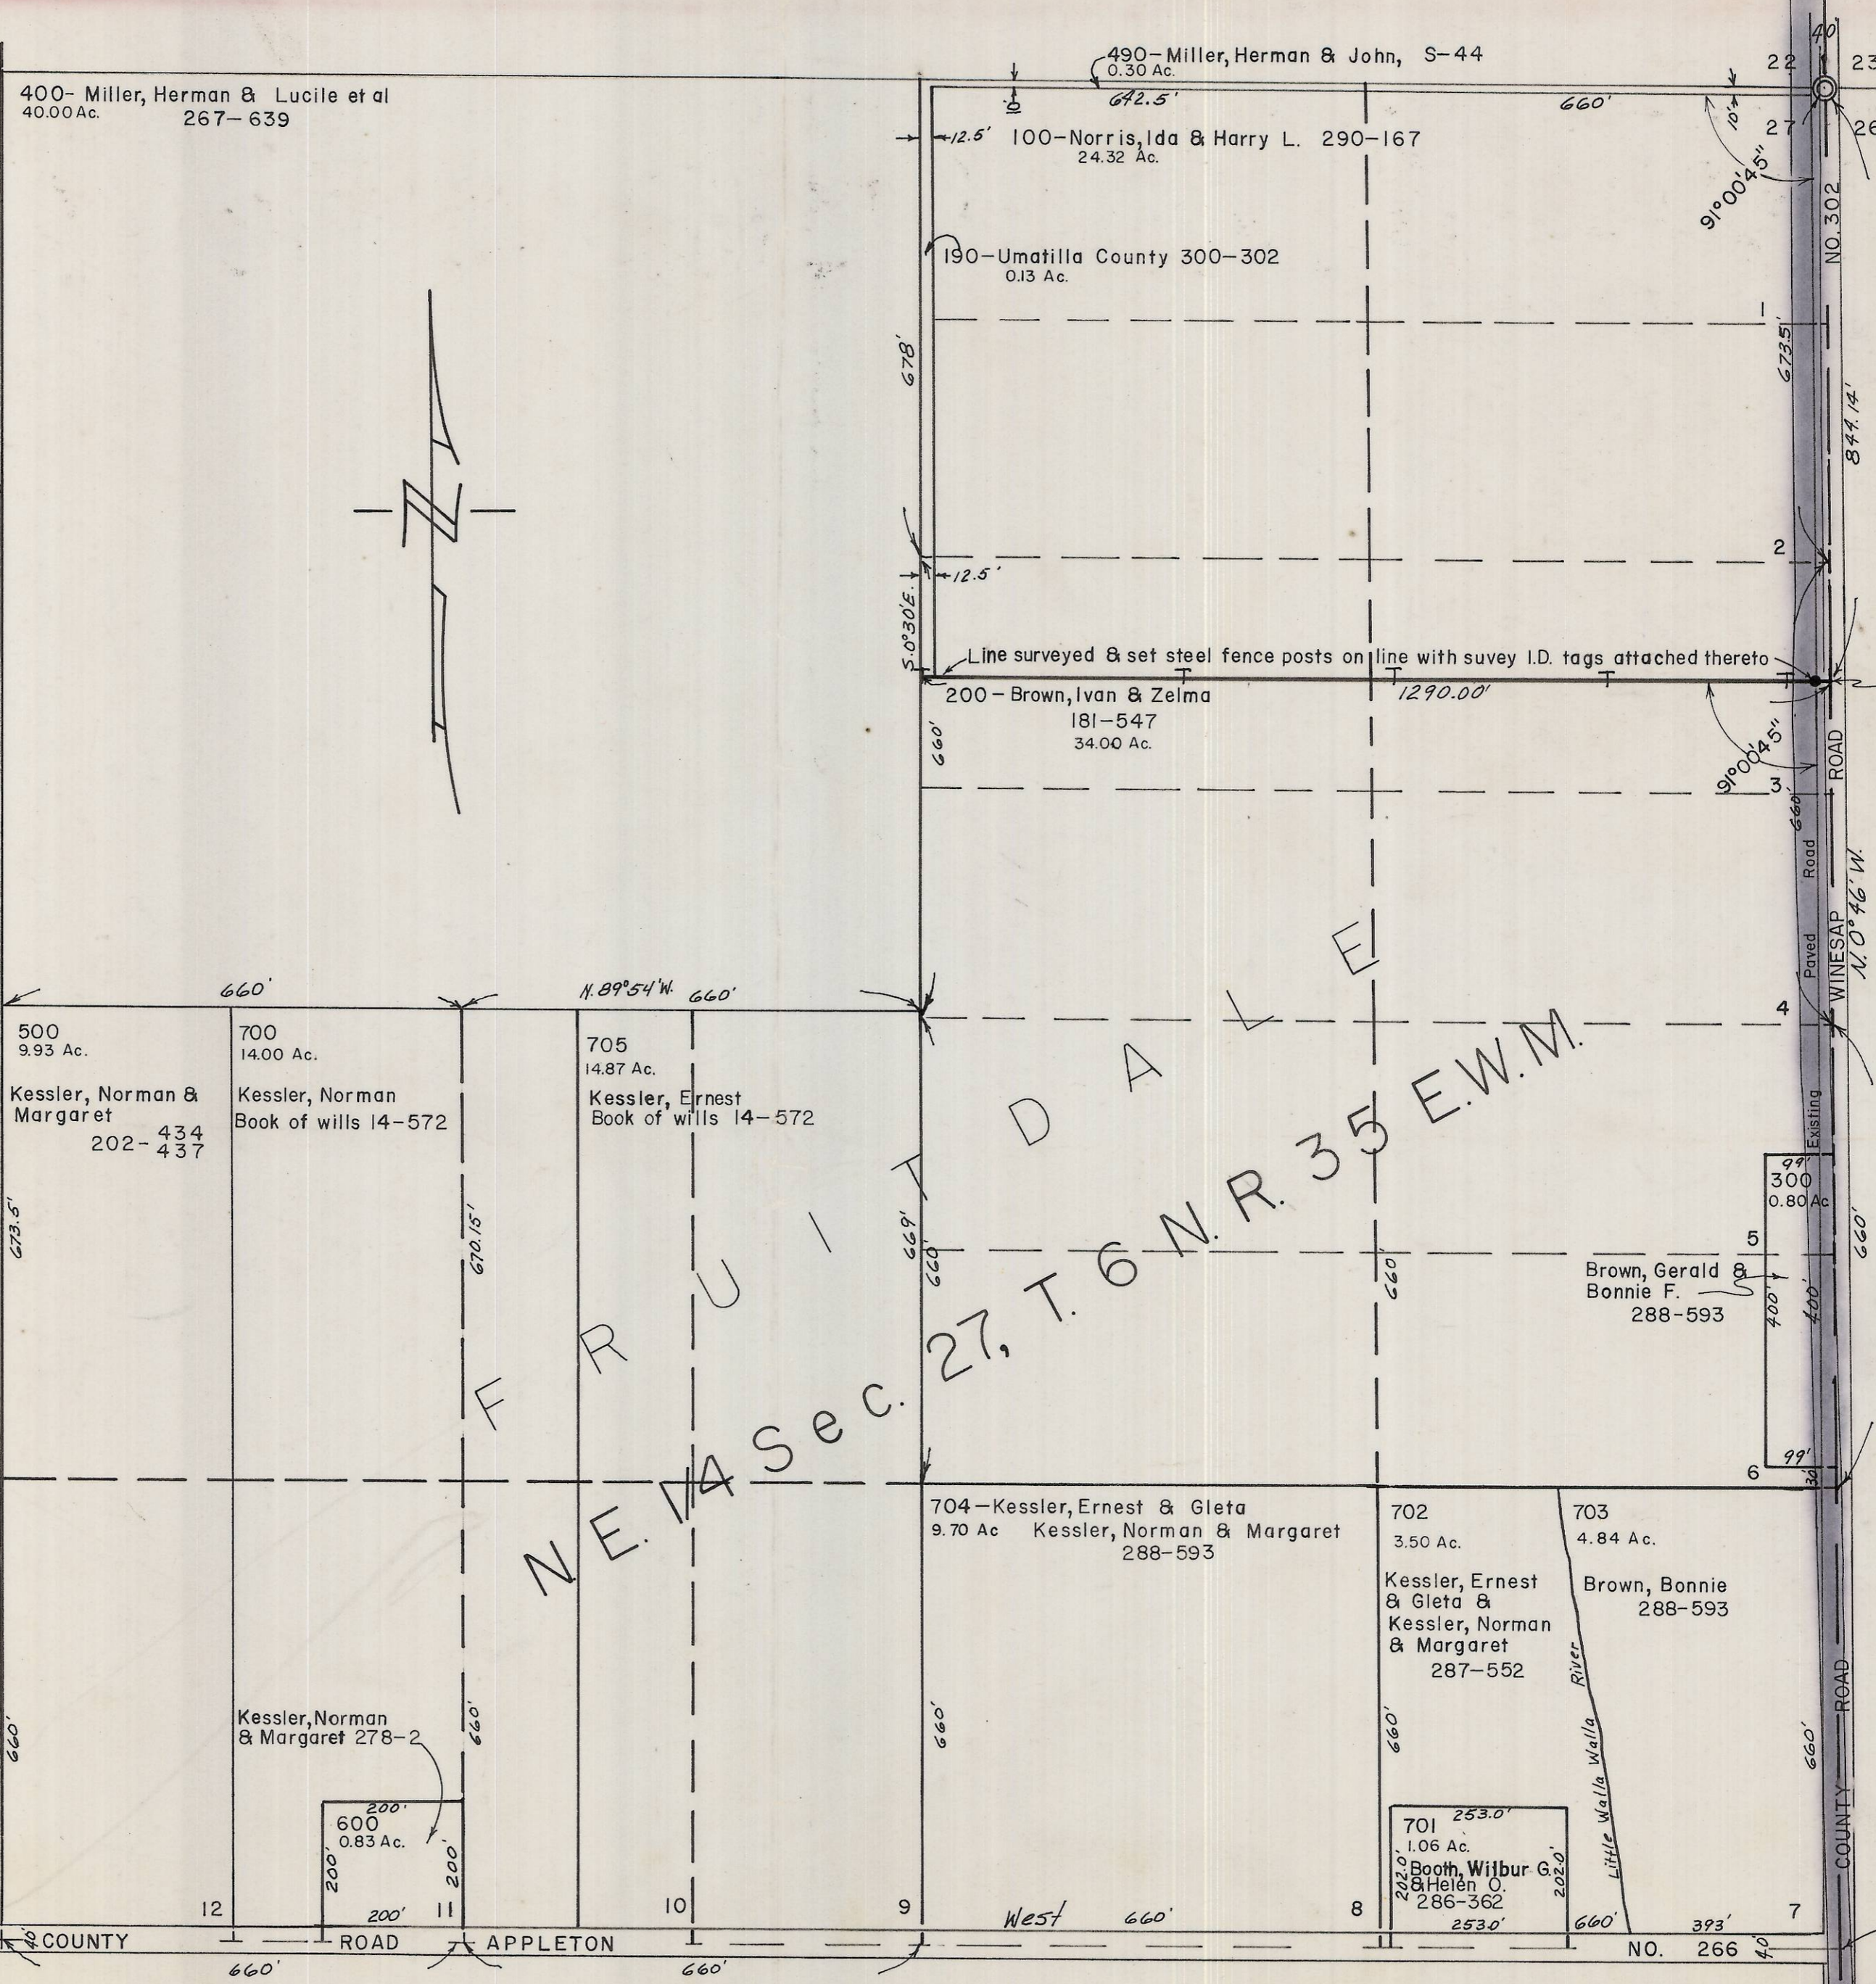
490-Miller, Herman & John, S-44
0.30 Ac.
400- Miller, Herman & Lucile et al
40.00 Ac.
267-639
642.5'
660'
22
23
40
27
26
10'
-12.5'
100-Norris, Ida & Harry L. 290-167
24.32 Ac.
91°00'45"
NO. 302
190-Umatilla County 300-302
0.13 Ac.
1
678'
673.5'
844.14'
N
2
12.5'
S.0°30'E.
Line surveyed & set steel fence posts on line with suvey I.D. tags attached thereto
200-Brown, Ivan & Zelma
181-547
34.00 Ac.
1290.00'
660'
91°00'45"
3
ROAD
660'
Road
Paved
WINESAP
N.0°46'W.
660'
N.89°54'W.
660'
4
500
9.93 Ac.
Kessler, Norman & Margaret
202-434
437
700
14.00 Ac.
Kessler, Norman
Book of wills 14-572
705
14.87 Ac.
Kessler, Ernest
Book of wills 14-572
FRUITDALE
N.E. 1/4 Sec. 27, T. 6 N. R. 35 E.W.M.
Existing
99'
300
0.80 Ac
673.5'
670.15'
669'
660'
5
660'
Brown, Gerald & Bonnie F.
288-593
400'
400'
660'
99'
6
30'
704-Kessler, Ernest & Gleta
9.70 Ac
Kessler, Norman & Margaret
288-593
702
3.50 Ac.
Kessler, Ernest & Gleta & Kessler, Norman & Margaret
287-552
703
4.84 Ac.
Brown, Bonnie
288-593
River
Little Walla Walla
Kessler, Norman & Margaret 278-2
660'
660'
660'
660'
660'
ROAD
COUNTY
600
0.83 Ac.
200'
200'
200'
200'
701
1.06 Ac.
253.0'
Booth, Wilbur G. & Helen O.
286-362
202.0'
202.0'
253.0'
12
11
10
9
8
7
West
660'
660'
393'
40
COUNTY
ROAD
APPLETON
NO. 266
40
660'
660'